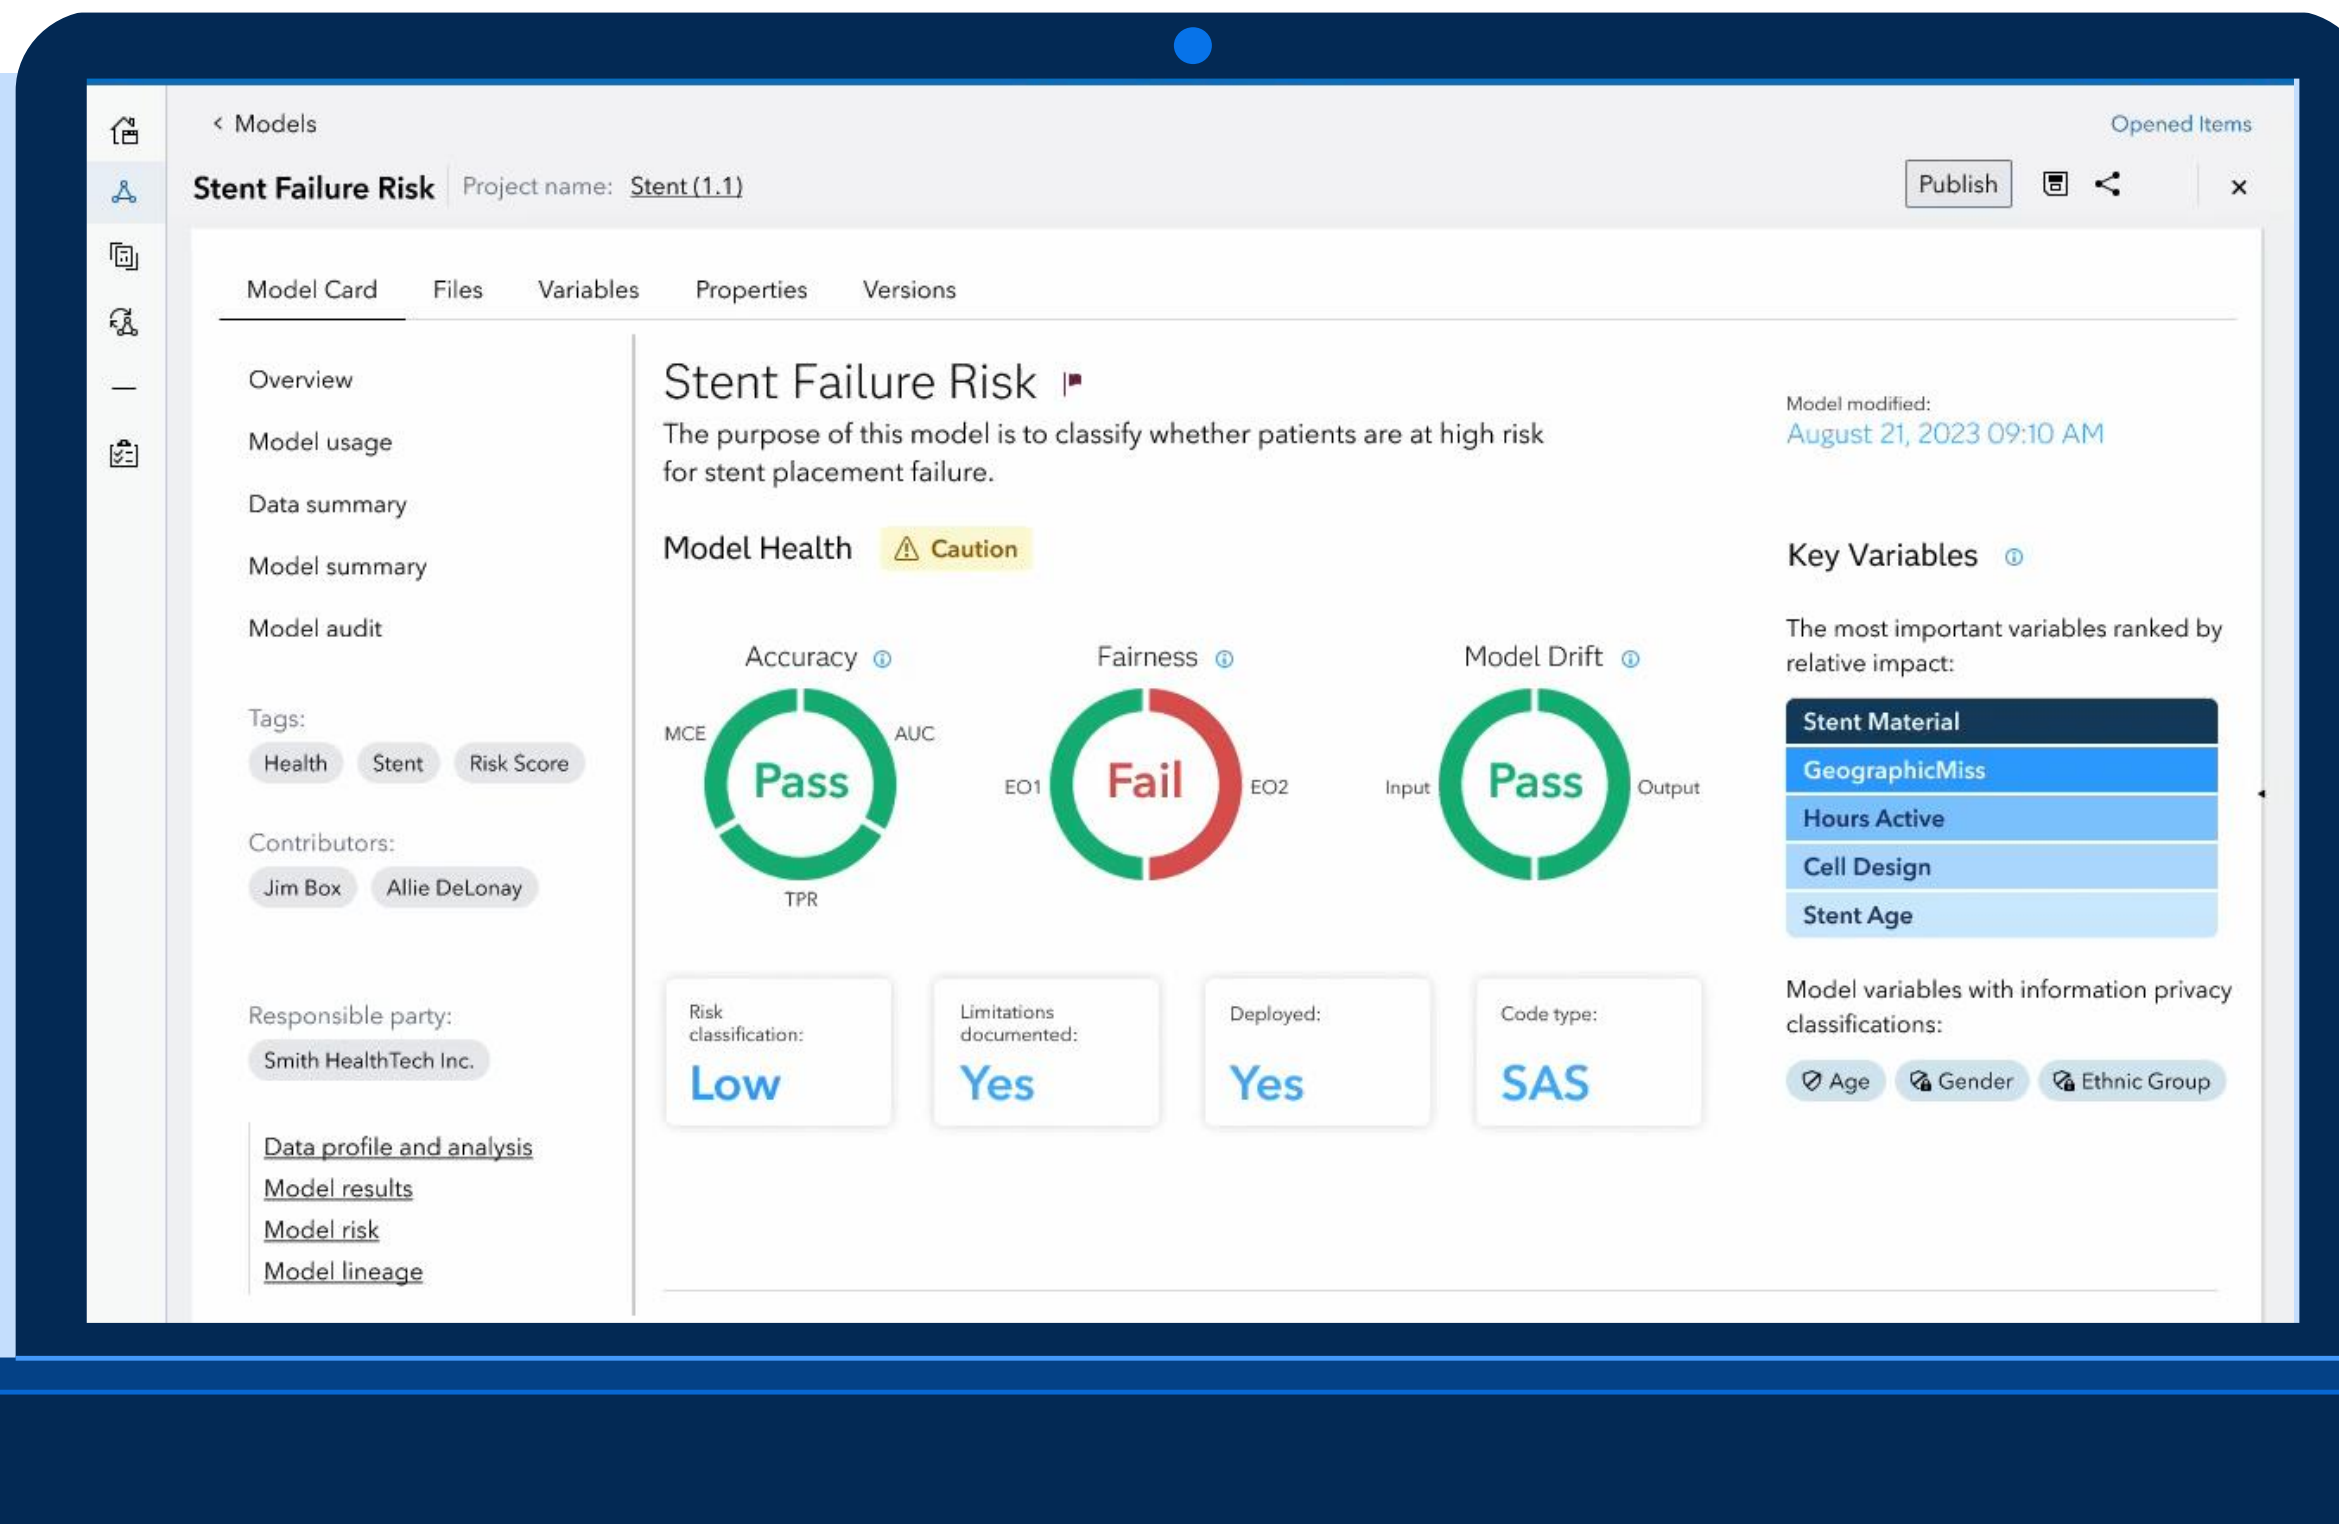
< Models

Opened Items

Stent Failure Risk | Project name: Stent (1.1)

Publish

×

Model Card Files Variables Properties Versions

Overview

Model usage

Data summary

Model summary

Model audit

Tags:

Health Stent Risk Score

Contributors:

Jim Box Allie DeLonay

Responsible party:

Smith HealthTech Inc.

Data profile and analysis

Model results

Model risk

Model lineage

Stent Failure Risk

The purpose of this model is to classify whether patients are at high risk for stent placement failure.

Model modified:
August 21, 2023 09:10 AM

Model Health ⚠ Caution

Accuracy

MCE AUC

Pass

TPR

Fairness

EO1 Fail EO2

Model Drift

Input Pass Output

Risk classification:
Low

Limitations documented:
Yes

Deployed:
Yes

Code type:
SAS

Key Variables

The most important variables ranked by relative impact:

Stent Material

GeographicMiss

Hours Active

Cell Design

Stent Age

Model variables with information privacy classifications:

Age Gender Ethnic Group